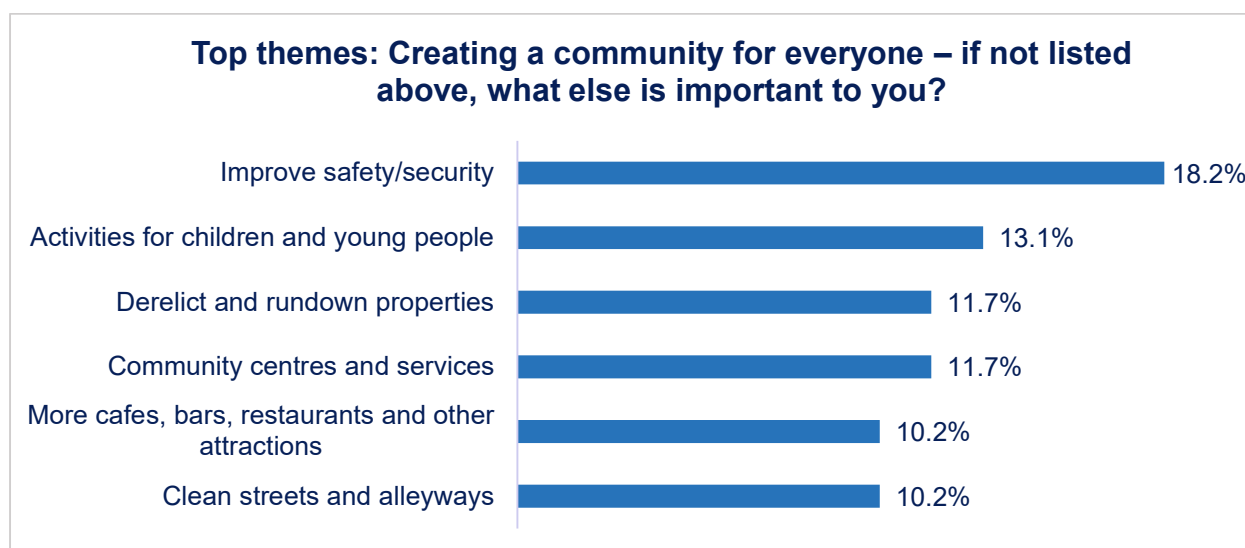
Top themes: Creating a community for everyone – if not listed above, what else is important to you?

Improve safety/security 18.2%

Activities for children and young people 13.1%

Derelict and rundown properties 11.7%

Community centres and services 11.7%

More cafes, bars, restaurants and other attractions 10.2%

Clean streets and alleyways 10.2%